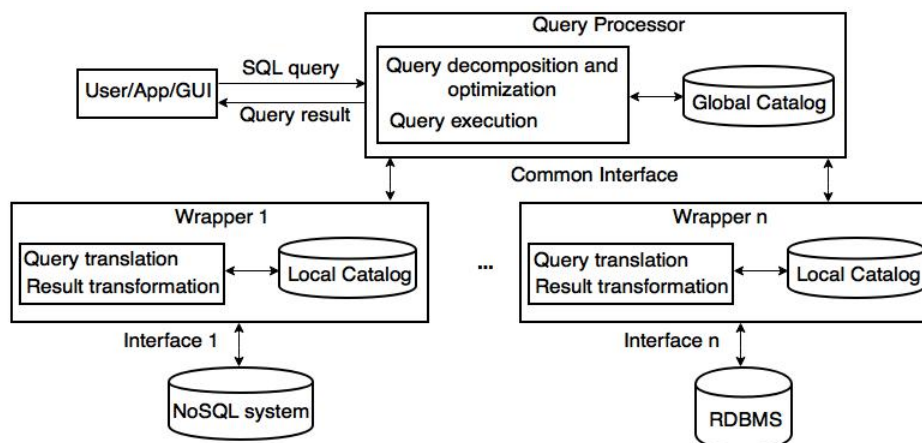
Query Processor

User/App/GUI

SQL query

Query result

Query decomposition and optimization

Query execution

Global Catalog

Common Interface

Wrapper 1

Query translation
Result transformation

Local Catalog

...

Wrapper n

Query translation
Result transformation

Local Catalog

Interface 1

NoSQL system

Interface n

RDBMS